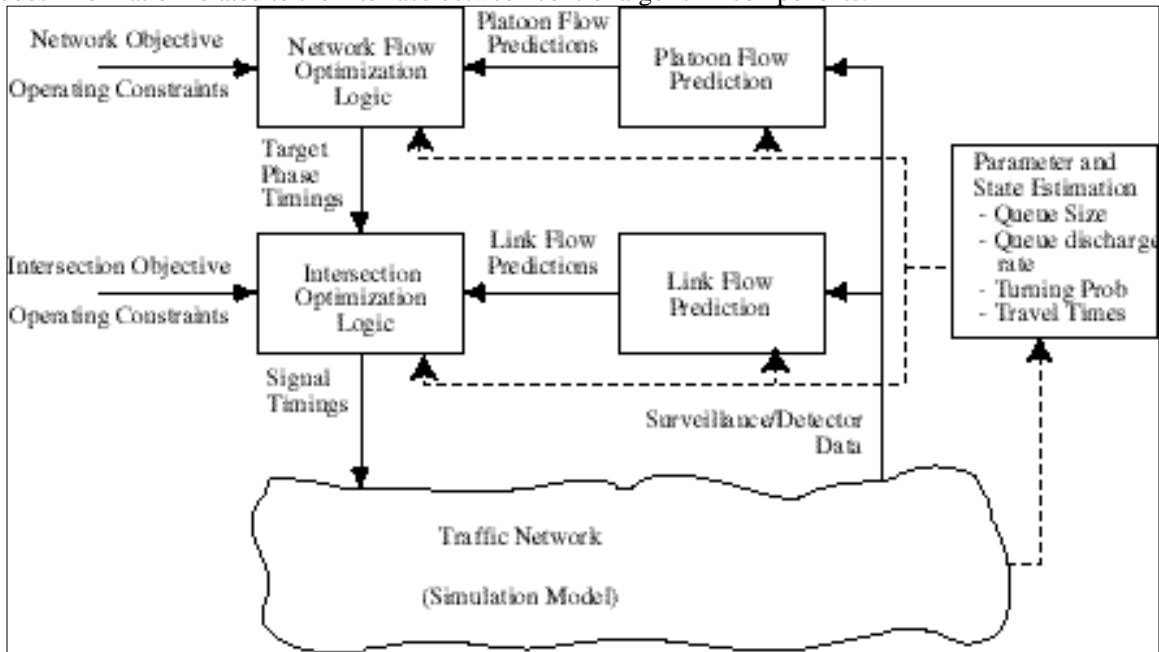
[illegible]

Network Objective

Operating Constraints

Network Flow Optimization Logic

Platoon Flow Predictions

Platoon Flow Prediction

Target Phase Timings

Parameter and State Estimation
- Queue Size
- Queue discharge rate
- Turning Prob
- Travel Times

Intersection Objective

Operating Constraints

Intersection Optimization Logic

Link Flow Predictions

Link Flow Prediction

Signal Timings

Surveillance/Detector Data

Traffic Network

(Simulation Model)